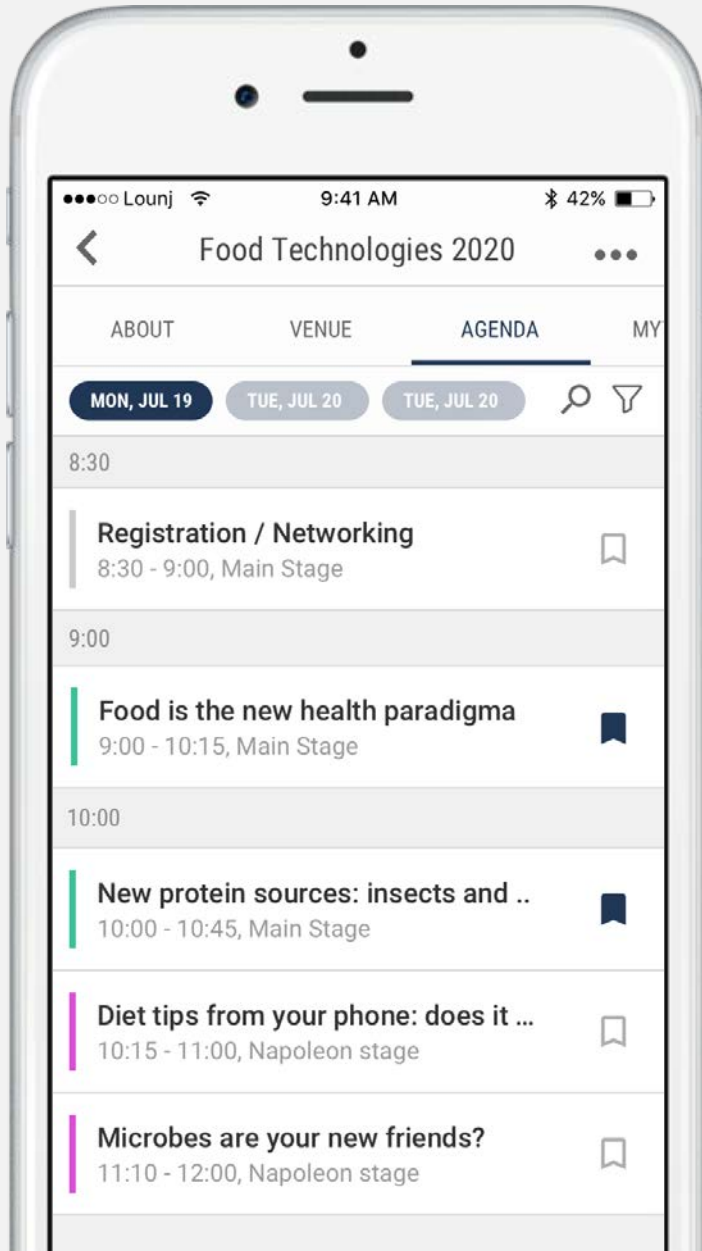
●●●○○ Lounj 9:41 AM 42%

Food Technologies 2020

ABOUT VENUE AGENDA MY

MON, JUL 19 TUE, JUL 20 TUE, JUL 20

8:30

Registration / Networking
8:30 - 9:00, Main Stage

9:00

Food is the new health paradigma
9:00 - 10:15, Main Stage

10:00

New protein sources: insects and ..
10:00 - 10:45, Main Stage

Diet tips from your phone: does it ...
10:15 - 11:00, Napoleon stage

Microbes are your new friends?
11:10 - 12:00, Napoleon stage